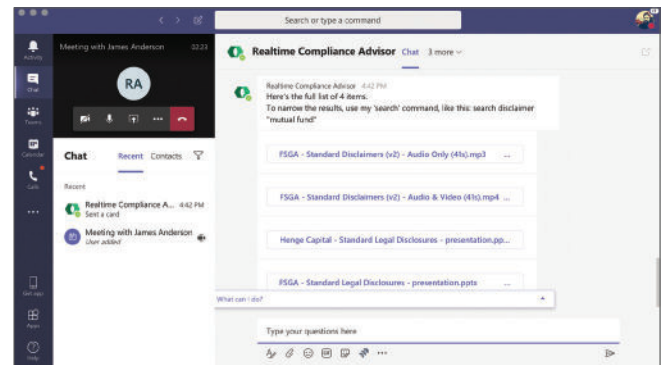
Search or type a command

Activity
Chat
Teams
Calendar
Calls
...
Get app
Apps
Help

Meeting with James Anderson 02:23

RA

Chat Recent Contacts

Recent

Realtime Compliance A... 4:42 PM
Sent a card

Meeting with James Anderson
User added

Realtime Compliance Advisor Chat 3 more

Realtime Compliance Advisor 4:42 PM
Here's the full list of 4 items.
To narrow the results, use my 'search' command, like this: search disclaimer "mutual fund"

FSGA - Standard Disclaimers (v2) - Audio Only (41s).mp3 ...

FSGA - Standard Disclaimers (v2) - Audio & Video (41s).mp4 ...

Henge Capital - Standard Legal Disclosures - presentation.pp...

FSGA - Standard Legal Disclosures - presentation.pptx ...

What can I do?

Type your questions here